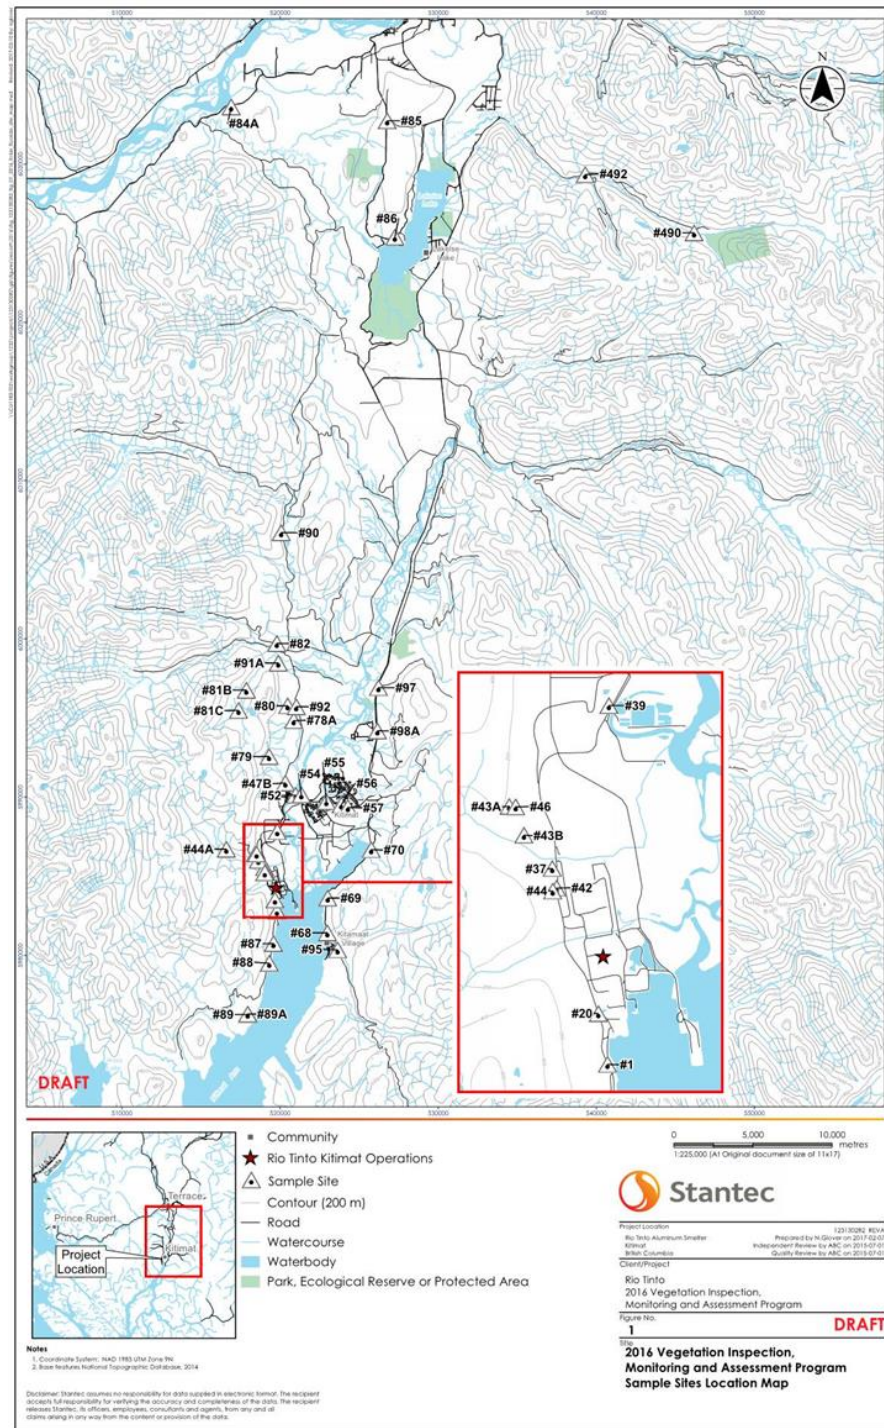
510000
520000
530000
540000
550000

N

#84A
#85
#492
#86
#490
#90
#82
#91A
#97
#81B
#80
#92
#81C
#78A
#98A
#79
#55
#47B
#54
#56
#52
#57
Kitimat
#44A
#70
#69
#87
#68
#95
Kitimat Village
#88
#89
#89A
DRAFT

#39
#43A
#46
#43B
#37
#44
#42
#20
#1

510000
520000
530000
540000
550000

Prince Rupert
Terrace
Kitimat
Project Location

Community
Rio Tinto Kitimat Operations
Sample Site
Contour (200 m)
Road
Watercourse
Waterbody
Park, Ecological Reserve or Protected Area

0 5,000 10,000 metres
1:225,000 (At Original document size of 11x17)

Stantec

Project Location
Rio Tinto Aluminum Smelter
Kitimat
British Columbia
123130282 REVA
Prepared by N.Glover on 2017-02-07
Independent Review by ABC on 2015-07-01
Quality Review by ABC on 2015-07-01

Client/Project
Rio Tinto
2016 Vegetation Inspection, Monitoring and Assessment Program

Figure No.
1
DRAFT

Title
2016 Vegetation Inspection, Monitoring and Assessment Program Sample Sites Location Map

Notes
1. Coordinate System: NAD 1983 UTM Zone 9N
2. Base features National Topographic Database, 2014

Disclaimer: Stantec assumes no responsibility for data supplied in electronic format. The recipient accepts full responsibility for verifying the accuracy and completeness of the data. The recipient releases Stantec, its officers, employees, consultants and agents, from any and all claims arising in any way from the content or provision of the data.